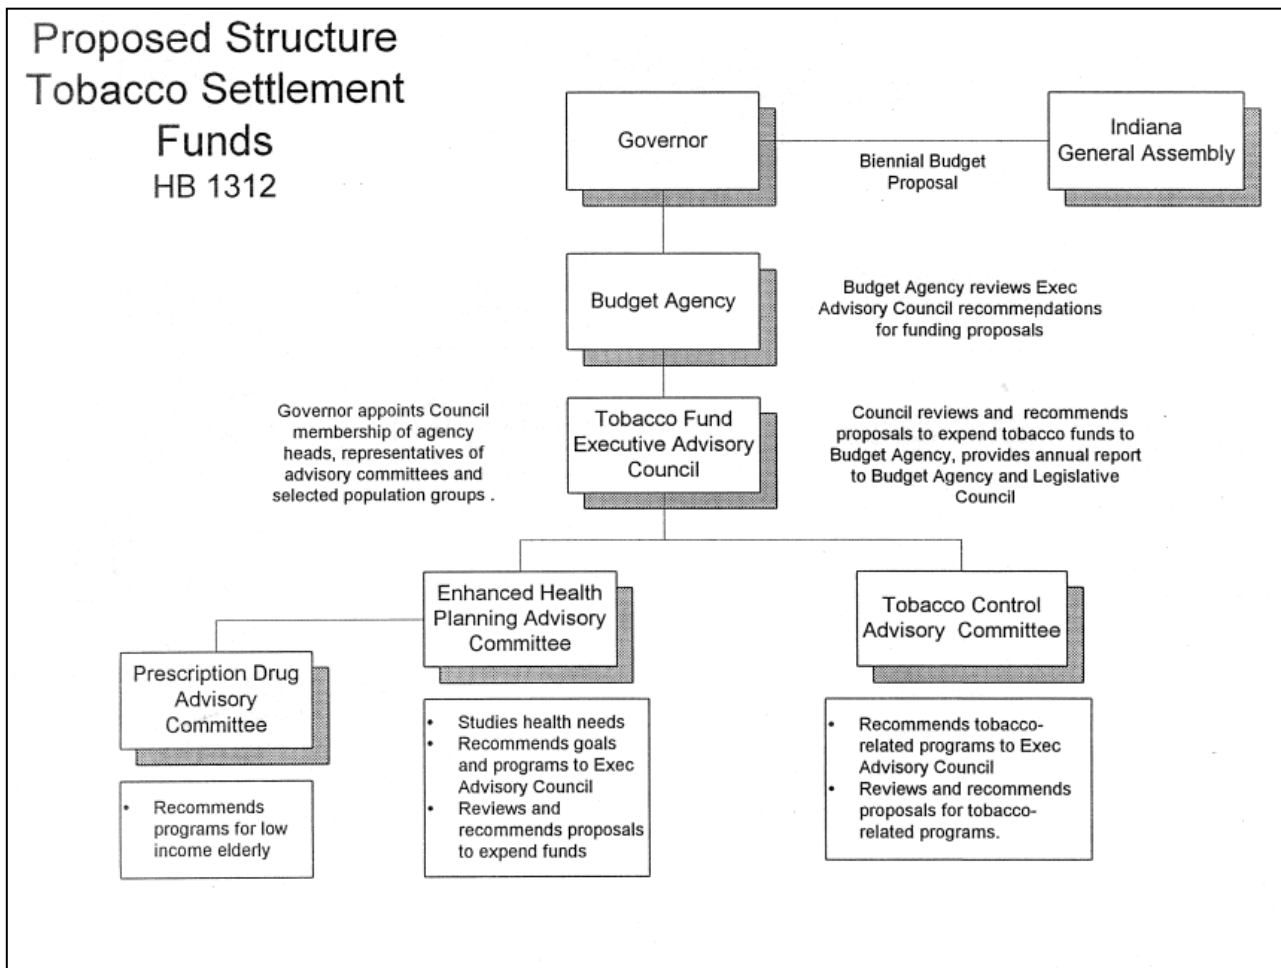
Proposed Structure
Tobacco Settlement
Funds
HB 1312

Governor

Biennial Budget
Proposal

Indiana
General Assembly

Budget Agency

Budget Agency reviews Exec Advisory Council recommendations for funding proposals

Governor appoints Council membership of agency heads, representatives of advisory committees and selected population groups .

Tobacco Fund
Executive Advisory
Council

Council reviews and recommends proposals to expend tobacco funds to Budget Agency, provides annual report to Budget Agency and Legislative Council

Enhanced Health
Planning Advisory
Committee

Tobacco Control
Advisory Committee

Prescription Drug
Advisory
Committee

• Recommends programs for low income elderly

• Studies health needs
• Recommends goals and programs to Exec Advisory Council
• Reviews and recommends proposals to expend funds

• Recommends tobacco-related programs to Exec Advisory Council
• Reviews and recommends proposals for tobacco-related programs.